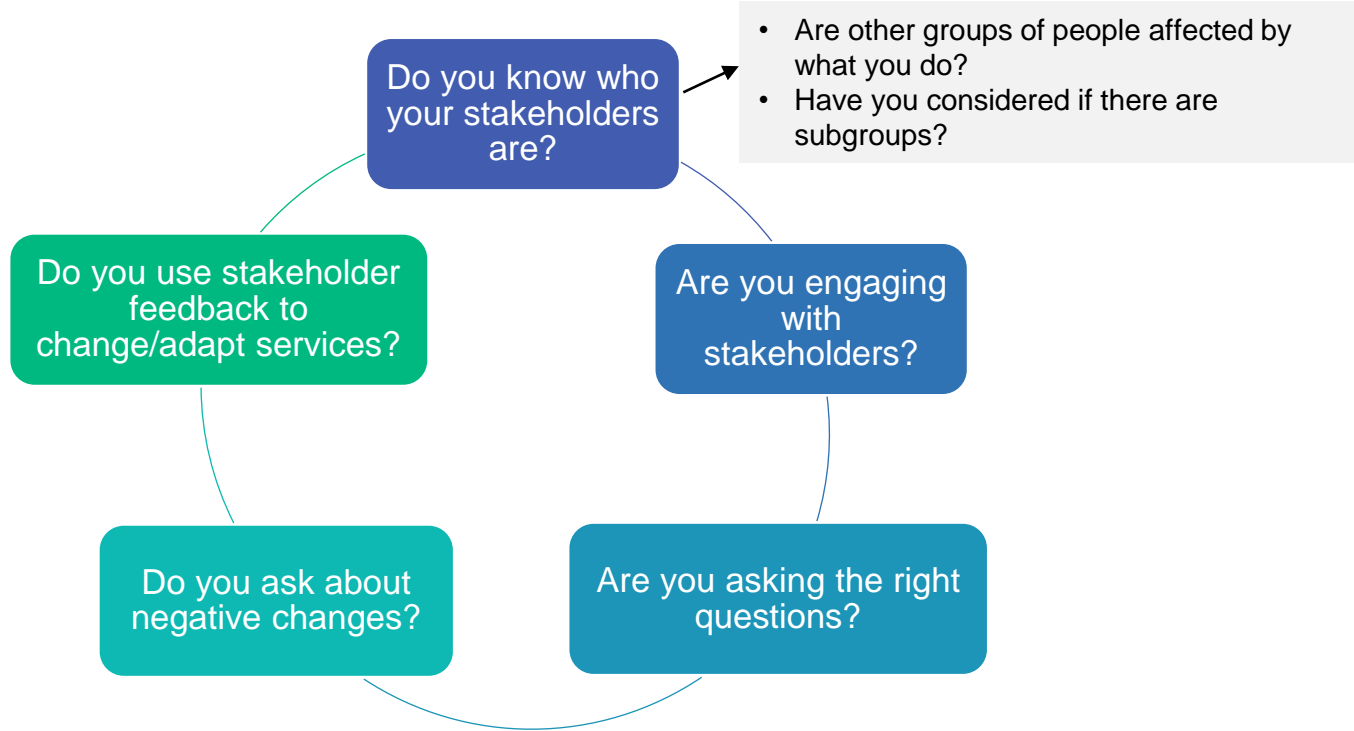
Do you know who your stakeholders are?

• Are other groups of people affected by what you do?
• Have you considered if there are subgroups?

Are you engaging with stakeholders?

Are you asking the right questions?

Do you ask about negative changes?

Do you use stakeholder feedback to change/adapt services?